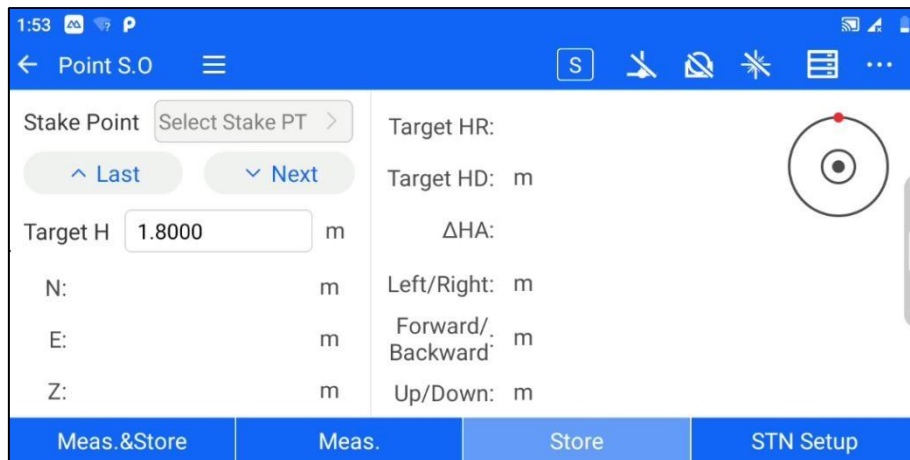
1:53

← Point S.O ☰

S ⋯

Stake Point Select Stake PT >

^ Last ˅ Next

Target H 1.8000 m

N: m

E: m

Z: m

Target HR:

Target HD: m

ΔHA:

Left/Right: m

Forward/Backward: m

Up/Down: m

Meas.&Store Meas. Store STN Setup